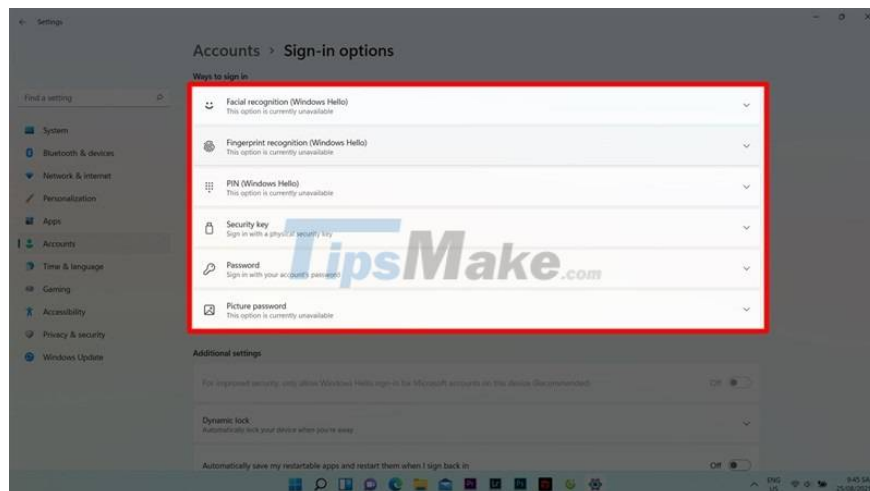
Settings

Find a setting

System
Bluetooth & devices
Network & internet
Personalization
Apps
Accounts
Time & language
Gaming
Accessibility
Privacy & security
Windows Update

Accounts > Sign-in options

Ways to sign in

Facial recognition (Windows Hello)
This option is currently unavailable

Fingerprint recognition (Windows Hello)
This option is currently unavailable

PIN (Windows Hello)
This option is currently unavailable

Security key
Sign in with a physical security key

Password
Sign in with your account's password

Picture password
This option is currently unavailable

TipsMake.com

Additional settings

For improved security, only allow Windows Hello sign-in for Microsoft accounts on this device (Recommended)
Off

Dynamic lock
Automatically lock your device when you're away

Automatically save my restartable apps and restart them when I sign back in
Off

ENG US
9:45 SA
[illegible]